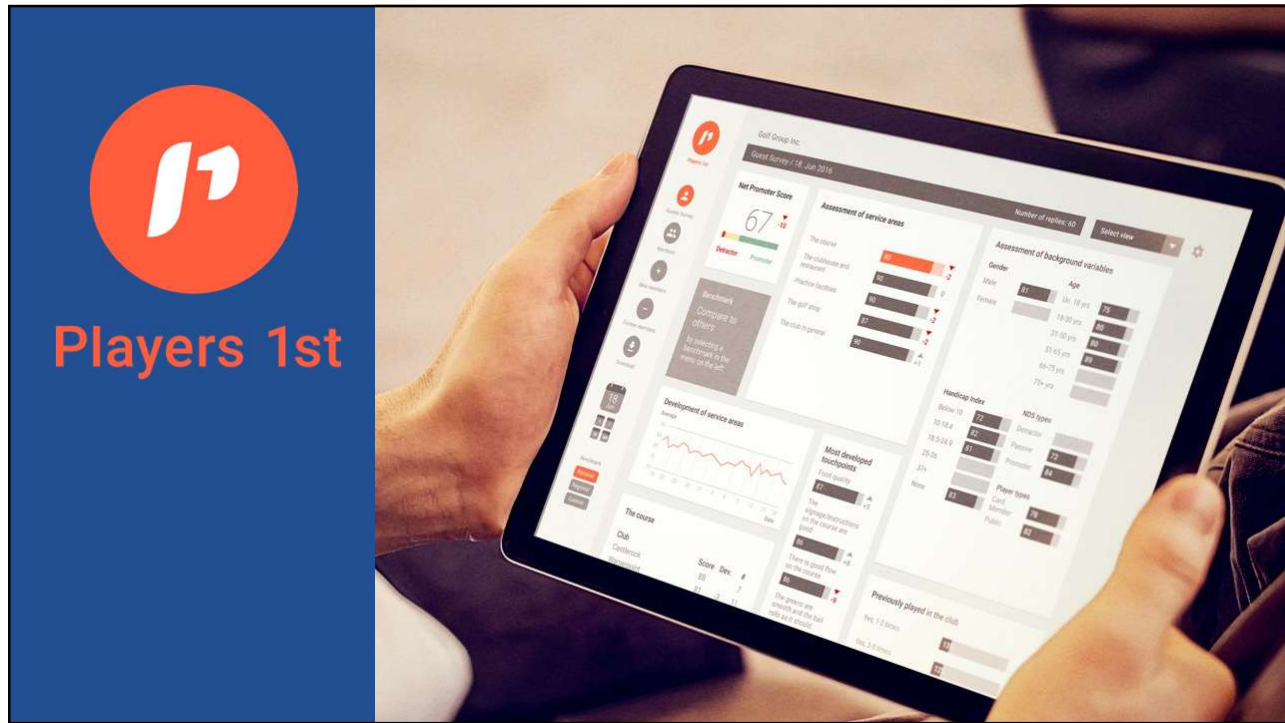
Players 1st

Golf Group Inc.

Guest Survey / 18. Jun 2016

Net Promoter Score

67

-10

Detractor

Promoter

Assessment of service areas

Number of replies: 60

Select view

The course

The clubhouse and restaurant

Practice facilities

The golf shop

The club in general

Benchmark

Compare to others

by selecting a benchmark in the menu on the left.

Assessment of background variables

Gender

Male

Female

Age

Un. 18 yrs

18-30 yrs

31-50 yrs

51-65 yrs

66-75 yrs

75+ yrs

Development of service areas

Average

Most developed touchpoints

Food quality

The signage/instructions on the course are good

There is good flow on the course

The greens are smooth and the ball rolls as it should

Handicap Index

Below 10

NDS types

Detractor

Passive

Promoter

Player types

Card Member

Public

The course

Club

Score

Dev.

Previously played in the club

Yes, 1-2 times

Yes, 3-5 times